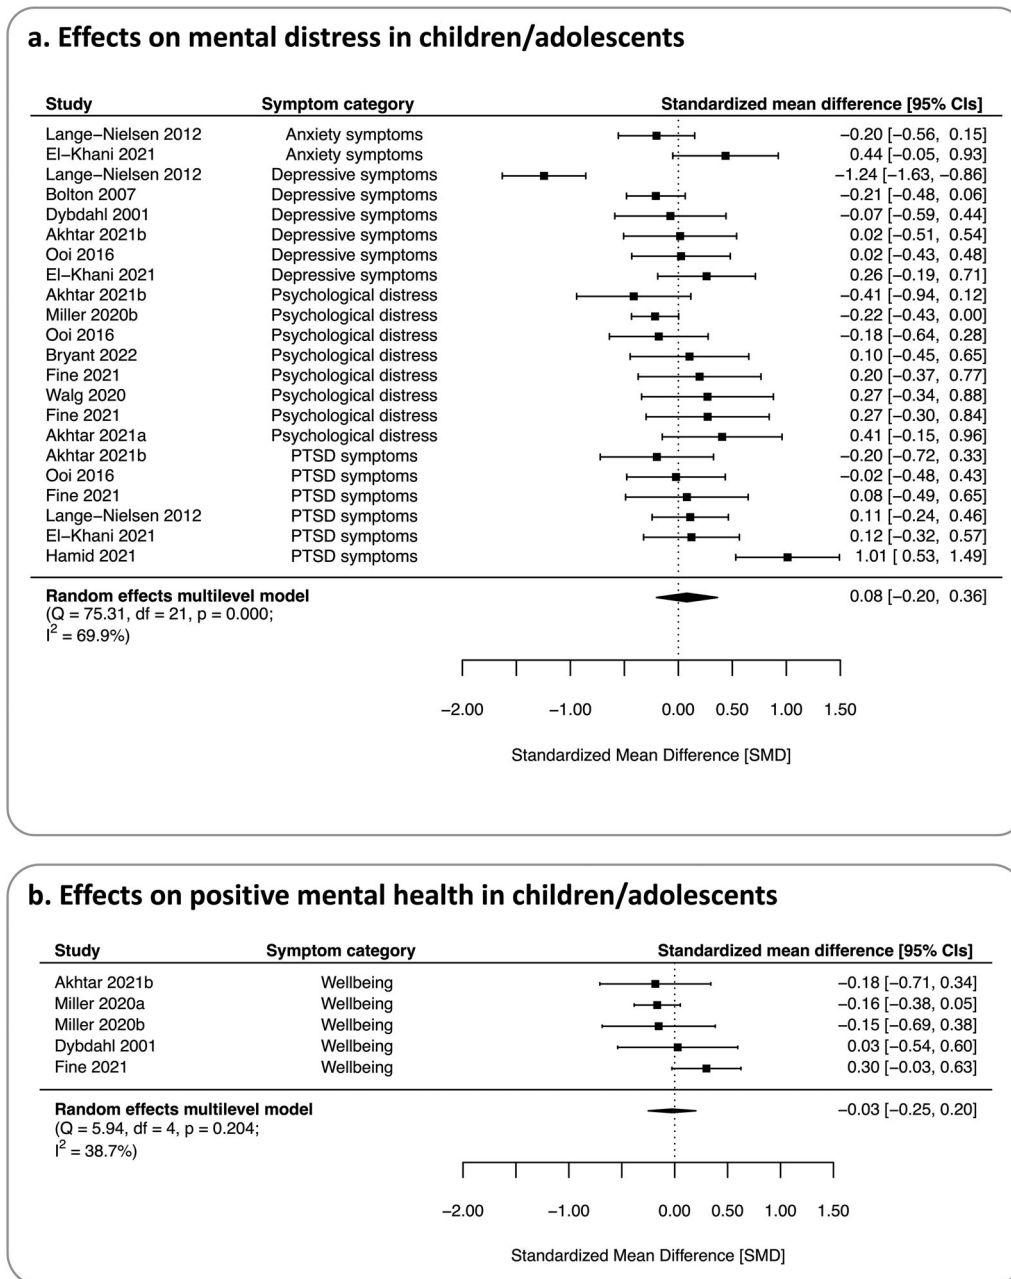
a. Effects on mental distress in children/adolescents

| Study | Symptom category | Standardized mean difference [95% CIs] |
|---|---|---|
| Lange–Nielsen 2012 | Anxiety symptoms | −0.20 [−0.56, 0.15] |
| El–Khani 2021 | Anxiety symptoms | 0.44 [−0.05, 0.93] |
| Lange–Nielsen 2012 | Depressive symptoms | −1.24 [−1.63, −0.86] |
| Bolton 2007 | Depressive symptoms | −0.21 [−0.48, 0.06] |
| Dybdahl 2001 | Depressive symptoms | −0.07 [−0.59, 0.44] |
| Akhtar 2021b | Depressive symptoms | 0.02 [−0.51, 0.54] |
| Ooi 2016 | Depressive symptoms | 0.02 [−0.43, 0.48] |
| El–Khani 2021 | Depressive symptoms | 0.26 [−0.19, 0.71] |
| Akhtar 2021b | Psychological distress | −0.41 [−0.94, 0.12] |
| Miller 2020b | Psychological distress | −0.22 [−0.43, 0.00] |
| Ooi 2016 | Psychological distress | −0.18 [−0.64, 0.28] |
| Bryant 2022 | Psychological distress | 0.10 [−0.45, 0.65] |
| Fine 2021 | Psychological distress | 0.20 [−0.37, 0.77] |
| Walg 2020 | Psychological distress | 0.27 [−0.34, 0.88] |
| Fine 2021 | Psychological distress | 0.27 [−0.30, 0.84] |
| Akhtar 2021a | Psychological distress | 0.41 [−0.15, 0.96] |
| Akhtar 2021b | PTSD symptoms | −0.20 [−0.72, 0.33] |
| Ooi 2016 | PTSD symptoms | −0.02 [−0.48, 0.43] |
| Fine 2021 | PTSD symptoms | 0.08 [−0.49, 0.65] |
| Lange–Nielsen 2012 | PTSD symptoms | 0.11 [−0.24, 0.46] |
| El–Khani 2021 | PTSD symptoms | 0.12 [−0.32, 0.57] |
| Hamid 2021 | PTSD symptoms | 1.01 [ 0.53, 1.49] |

Random effects multilevel model (Q = 75.31, df = 21, p = 0.000; $I^2$ = 69.9%) 0.08 [−0.20, 0.36]

−2.00 −1.00 0.00 0.50 1.00 1.50

Standardized Mean Difference [SMD]

b. Effects on positive mental health in children/adolescents

| Study | Symptom category | Standardized mean difference [95% CIs] |
|---|---|---|
| Akhtar 2021b | Wellbeing | −0.18 [−0.71, 0.34] |
| Miller 2020a | Wellbeing | −0.16 [−0.38, 0.05] |
| Miller 2020b | Wellbeing | −0.15 [−0.69, 0.38] |
| Dybdahl 2001 | Wellbeing | 0.03 [−0.54, 0.60] |
| Fine 2021 | Wellbeing | 0.30 [−0.03, 0.63] |

Random effects multilevel model (Q = 5.94, df = 4, p = 0.204; $I^2$ = 38.7%) −0.03 [−0.25, 0.20]

−2.00 −1.00 0.00 0.50 1.00 1.50

Standardized Mean Difference [SMD]